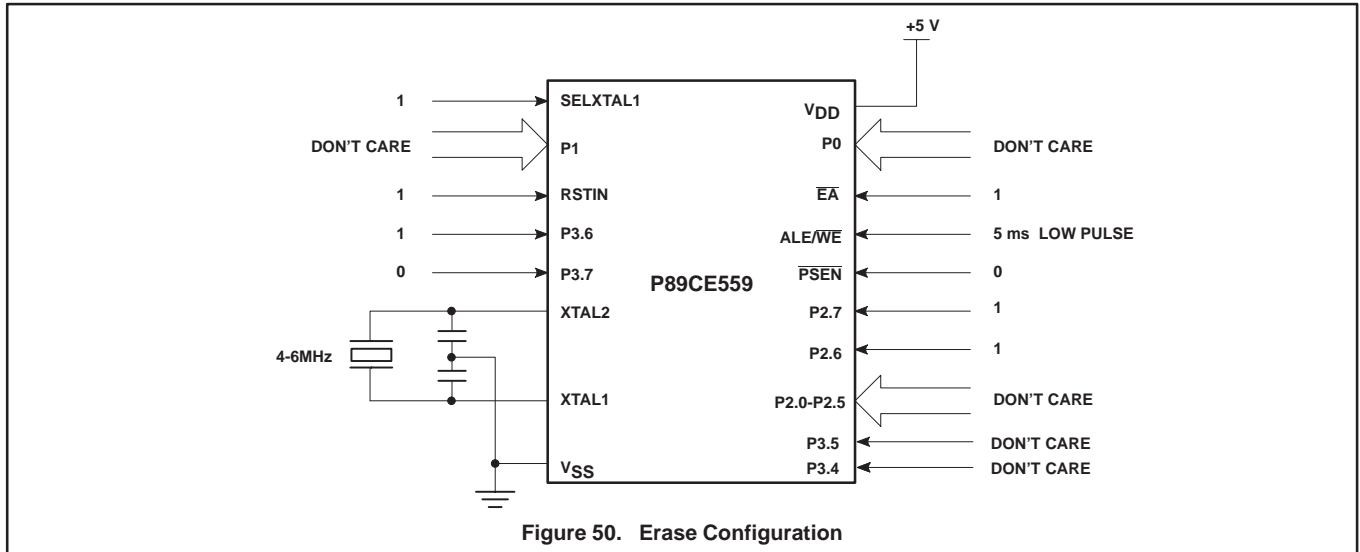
+5 V

1 SELXTAL1

$V_{DD}$

DON'T CARE P1

P0 DON'T CARE

1 RSTIN

$\overline{EA}$ 1

1 P3.6

ALE/$\overline{WE}$ 5 ms LOW PULSE

0 P3.7

$\overline{PSEN}$ 0

P89CE559

XTAL2

P2.7 1

4-6MHz

P2.6 1

XTAL1

P2.0-P2.5 DON'T CARE

P3.5 DON'T CARE

$V_{SS}$

P3.4 DON'T CARE

Figure 50. Erase Configuration